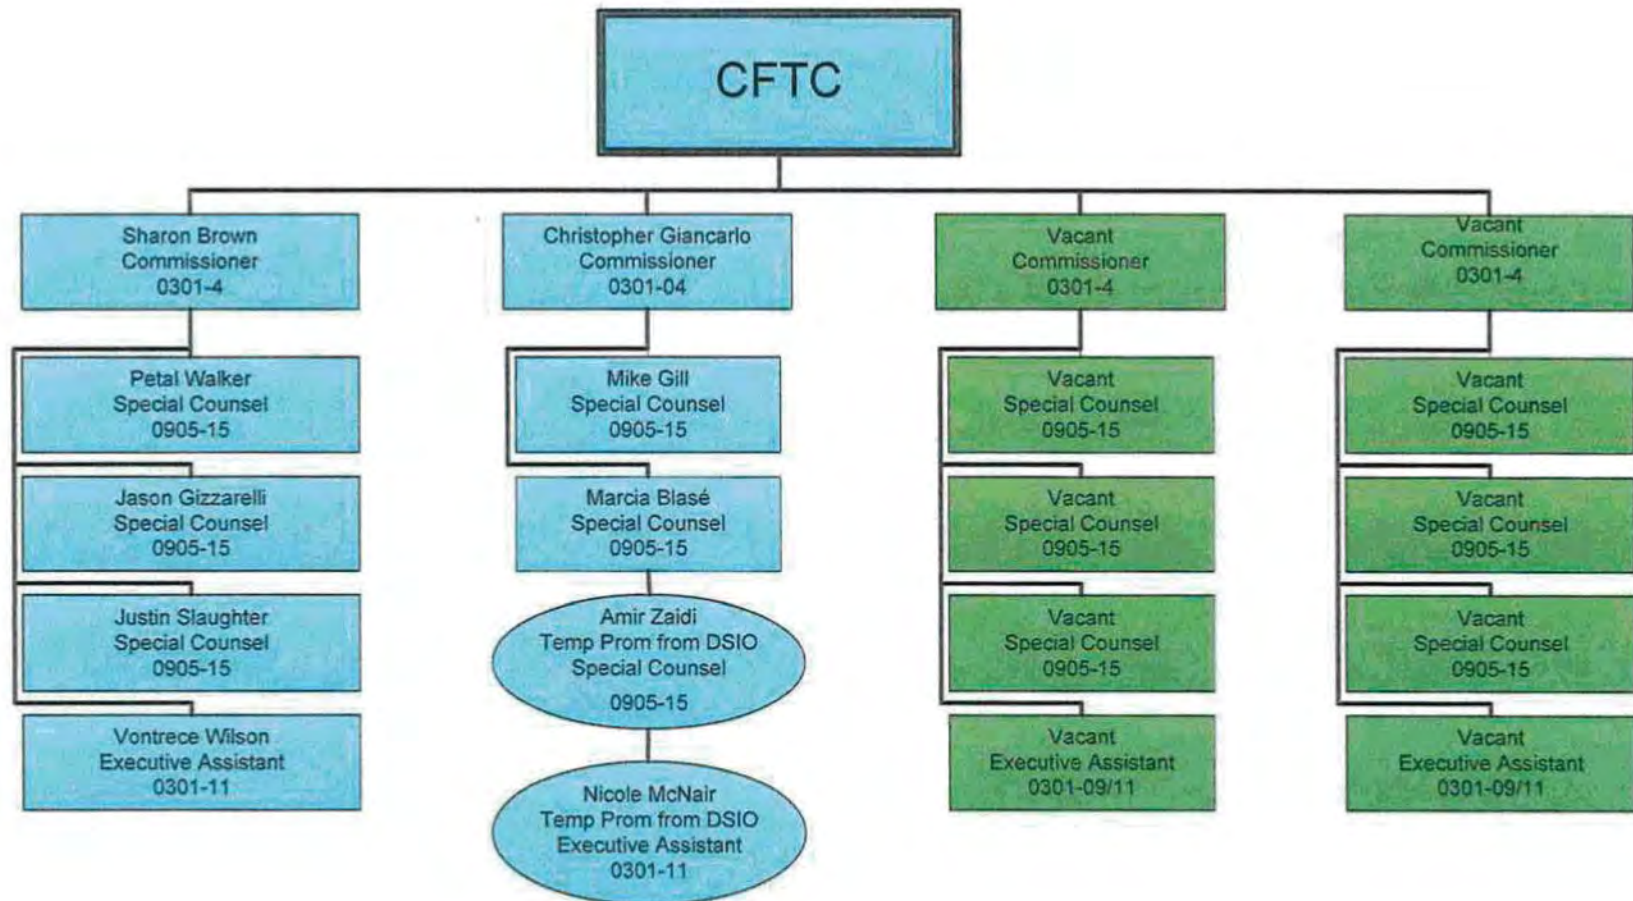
CFTC

Sharon Brown
Commissioner
0301-4

Petal Walker
Special Counsel
0905-15

Jason Gizzarelli
Special Counsel
0905-15

Justin Slaughter
Special Counsel
0905-15

Vontrece Wilson
Executive Assistant
0301-11

Christopher Giancarlo
Commissioner
0301-04

Mike Gill
Special Counsel
0905-15

Marcia Blasé
Special Counsel
0905-15

Amir Zaidi
Temp Prom from DSIO
Special Counsel
0905-15

Nicole McNair
Temp Prom from DSIO
Executive Assistant
0301-11

Vacant
Commissioner
0301-4

Vacant
Special Counsel
0905-15

Vacant
Special Counsel
0905-15

Vacant
Special Counsel
0905-15

Vacant
Executive Assistant
0301-09/11

Vacant
Commissioner
0301-4

Vacant
Special Counsel
0905-15

Vacant
Special Counsel
0905-15

Vacant
Special Counsel
0905-15

Vacant
Executive Assistant
0301-09/11